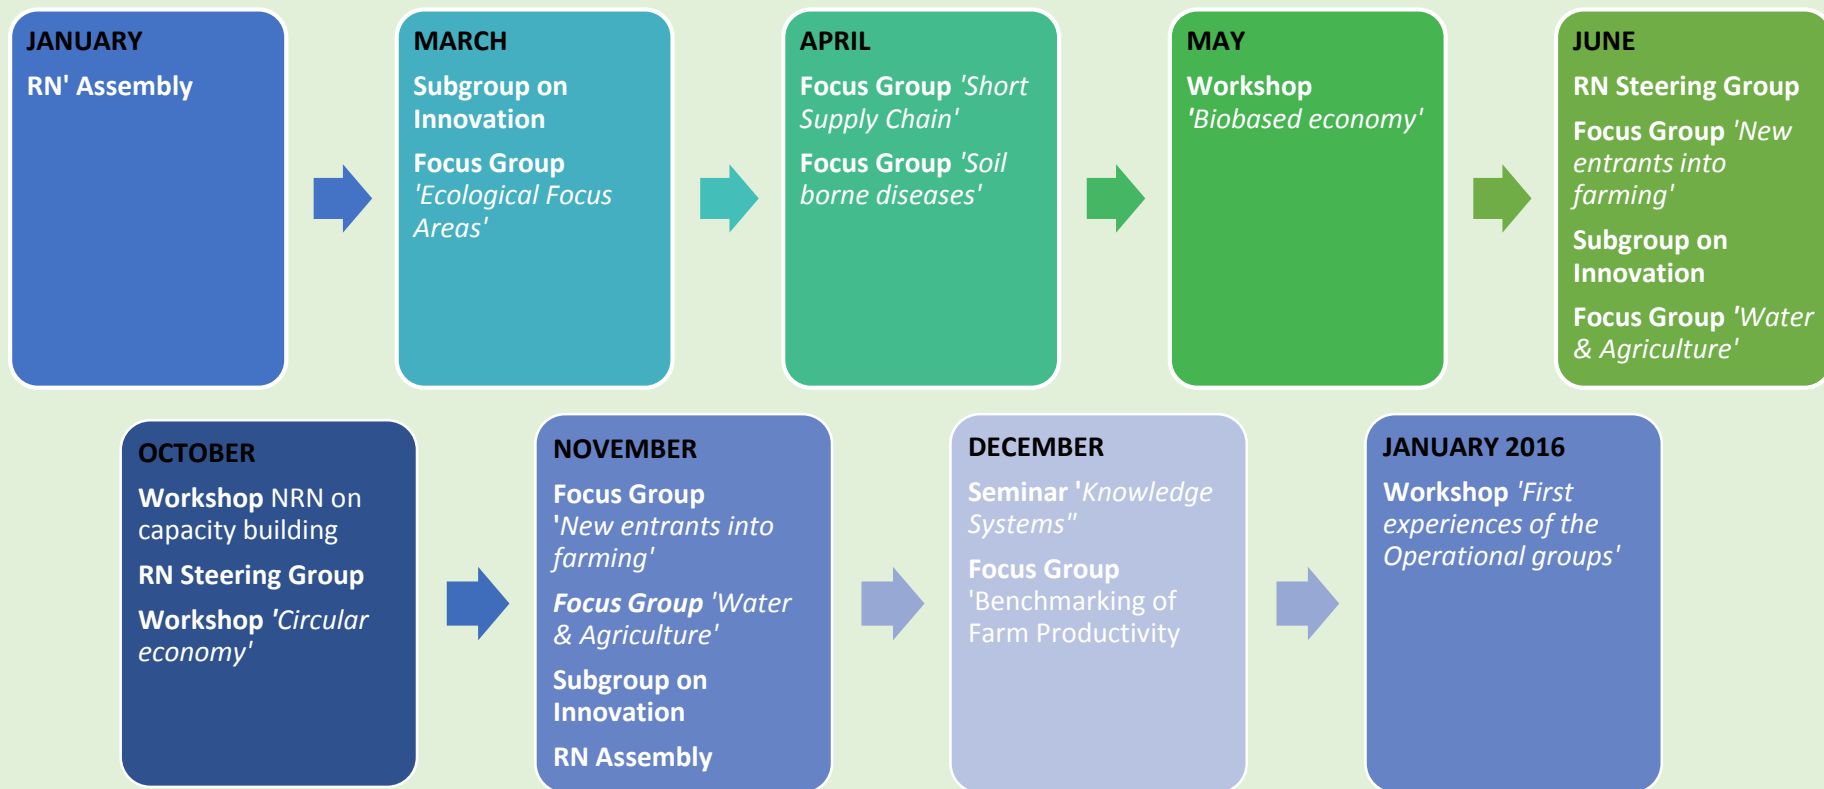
JANUARY
RN' Assembly

MARCH
Subgroup on Innovation
Focus Group 'Ecological Focus Areas'

APRIL
Focus Group 'Short Supply Chain'
Focus Group 'Soil borne diseases'

MAY
Workshop 'Biobased economy'

JUNE
RN Steering Group
Focus Group 'New entrants into farming'
Subgroup on Innovation
Focus Group 'Water & Agriculture'

OCTOBER
Workshop NRN on capacity building
RN Steering Group
Workshop 'Circular economy'

NOVEMBER
Focus Group 'New entrants into farming'
Focus Group 'Water & Agriculture'
Subgroup on Innovation
RN Assembly

DECEMBER
Seminar 'Knowledge Systems"
Focus Group 'Benchmarking of Farm Productivity

JANUARY 2016
Workshop 'First experiences of the Operational groups'